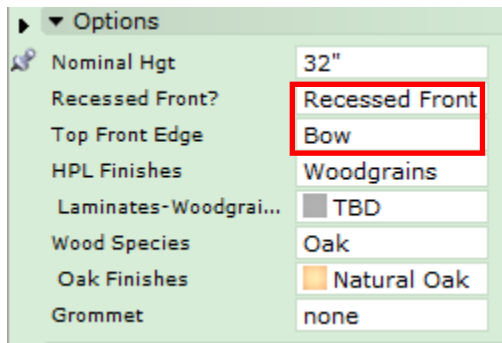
▼ Options

| | |
|---|---|
| Nominal Hgt | 32" |
| Recessed Front? | Recessed Front |
| Top Front Edge | Bow |
| HPL Finishes | Woodgrains |
| Laminates-Woodgrai... | TBD |
| Wood Species | Oak |
| Oak Finishes | Natural Oak |
| Grommet | none |